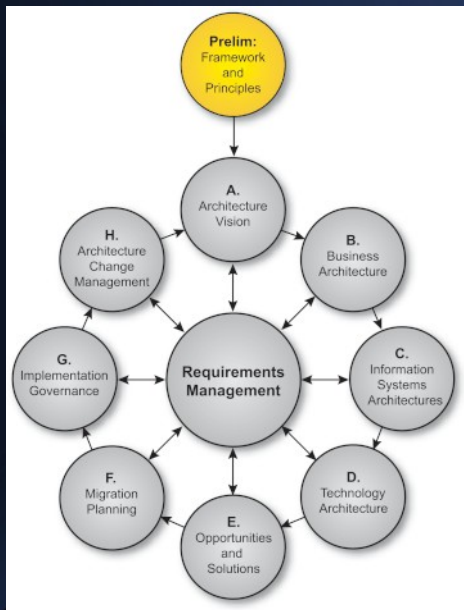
Prelim:
Framework and Principles

A.
Architecture Vision

B.
Business Architecture

C.
Information Systems Architectures

D.
Technology Architecture

E.
Opportunities and Solutions

F.
Migration Planning

G.
Implementation Governance

H.
Architecture Change Management

Requirements Management